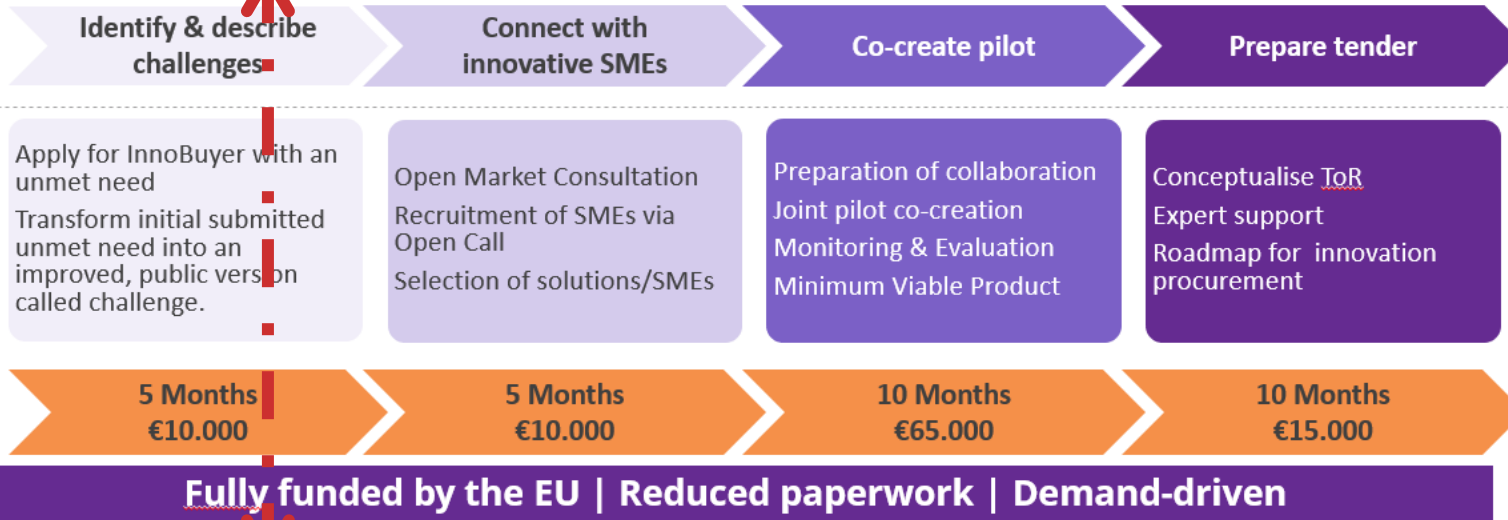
Identify & describe challenges

Connect with innovative SMEs

Co-create pilot

Prepare tender

Apply for InnoBuyer with an unmet need

Transform initial submitted unmet need into an improved, public version called challenge.

Open Market Consultation

Recruitment of SMEs via Open Call

Selection of solutions/SMEs

Preparation of collaboration

Joint pilot co-creation

Monitoring & Evaluation

Minimum Viable Product

Conceptualise ToR

Expert support

Roadmap for innovation procurement

5 Months
€10.000

5 Months
€10.000

10 Months
€65.000

10 Months
€15.000

Fully funded by the EU | Reduced paperwork | Demand-driven